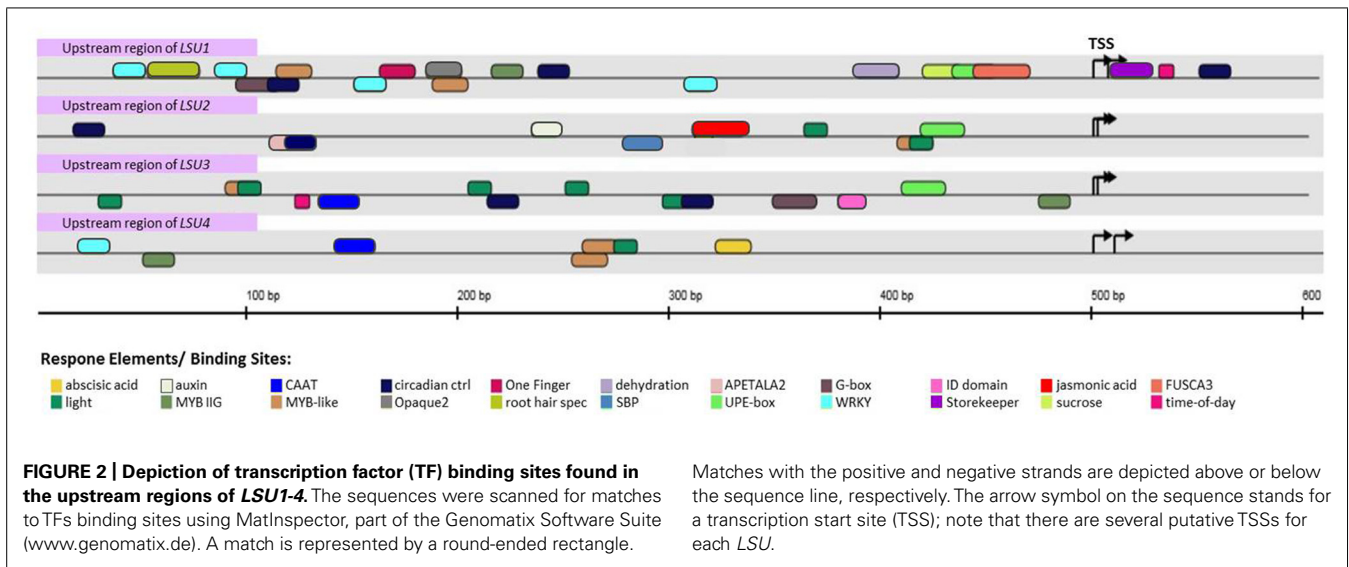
Upstream region of LSU1

TSS

Upstream region of LSU2

Upstream region of LSU3

Upstream region of LSU4

100 bp 200 bp 300 bp 400 bp 500 bp 600

Respone Elements/ Binding Sites:

abscisic acid, auxin, CAAT, circadian ctrl, One Finger, dehydration, APETALA2, G-box, ID domain, jasmonic acid, FUSCA3, light, MYB IIG, MYB-like, Opaque2, root hair spec, SBP, UPE-box, WRKY, Storekeeper, sucrose, time-of-day

FIGURE 2 | Depiction of transcription factor (TF) binding sites found in the upstream regions of LSU1-4. The sequences were scanned for matches to TFs binding sites using MatInspector, part of the Genomatix Software Suite (www.genomatix.de). A match is represented by a round-ended rectangle. Matches with the positive and negative strands are depicted above or below the sequence line, respectively. The arrow symbol on the sequence stands for a transcription start site (TSS); note that there are several putative TSSs for each LSU.